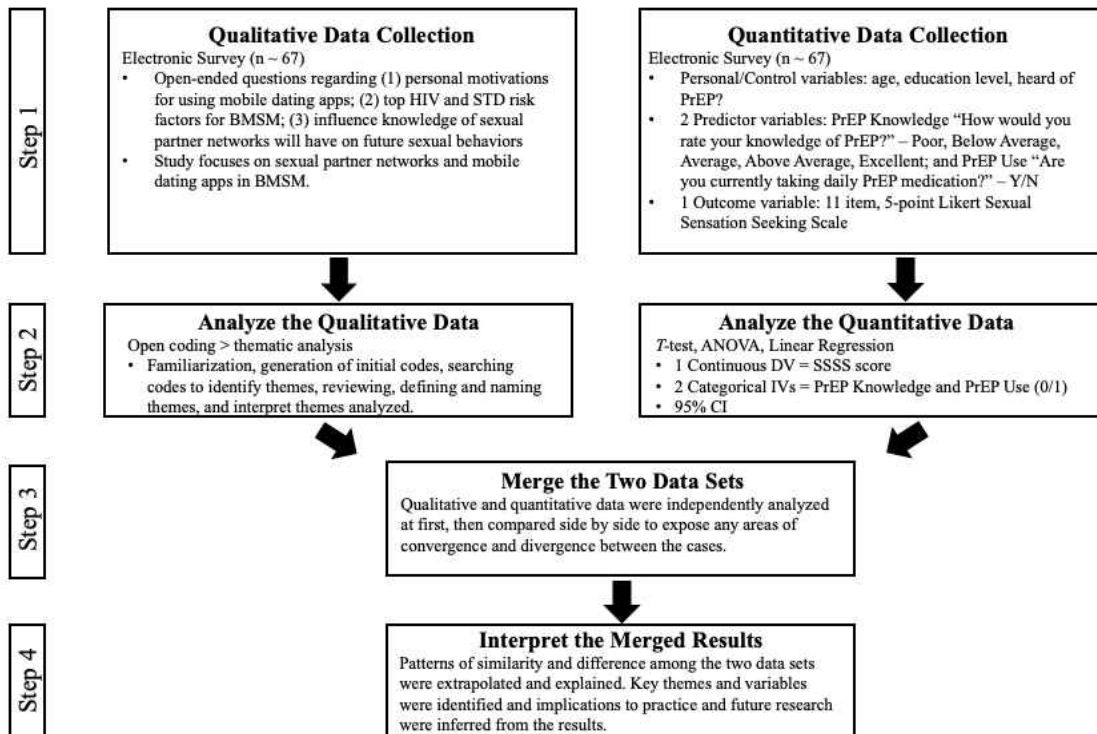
Step 1

Qualitative Data Collection

Electronic Survey (n ~ 67)

• Open-ended questions regarding (1) personal motivations for using mobile dating apps; (2) top HIV and STD risk factors for BMSM; (3) influence knowledge of sexual partner networks will have on future sexual behaviors

• Study focuses on sexual partner networks and mobile dating apps in BMSM.

Quantitative Data Collection

Electronic Survey (n ~ 67)

• Personal/Control variables: age, education level, heard of PrEP?

• 2 Predictor variables: PrEP Knowledge "How would you rate your knowledge of PrEP?" – Poor, Below Average, Average, Above Average, Excellent; and PrEP Use "Are you currently taking daily PrEP medication?" – Y/N

• 1 Outcome variable: 11 item, 5-point Likert Sexual Sensation Seeking Scale

Step 2

Analyze the Qualitative Data

Open coding > thematic analysis

• Familiarization, generation of initial codes, searching codes to identify themes, reviewing, defining and naming themes, and interpret themes analyzed.

Analyze the Quantitative Data

T-test, ANOVA, Linear Regression

• 1 Continuous DV = SSSS score

• 2 Categorical IVs = PrEP Knowledge and PrEP Use (0/1)

• 95% CI

Step 3

Merge the Two Data Sets

Qualitative and quantitative data were independently analyzed at first, then compared side by side to expose any areas of convergence and divergence between the cases.

Step 4

Interpret the Merged Results

Patterns of similarity and difference among the two data sets were extrapolated and explained. Key themes and variables were identified and implications to practice and future research were inferred from the results.